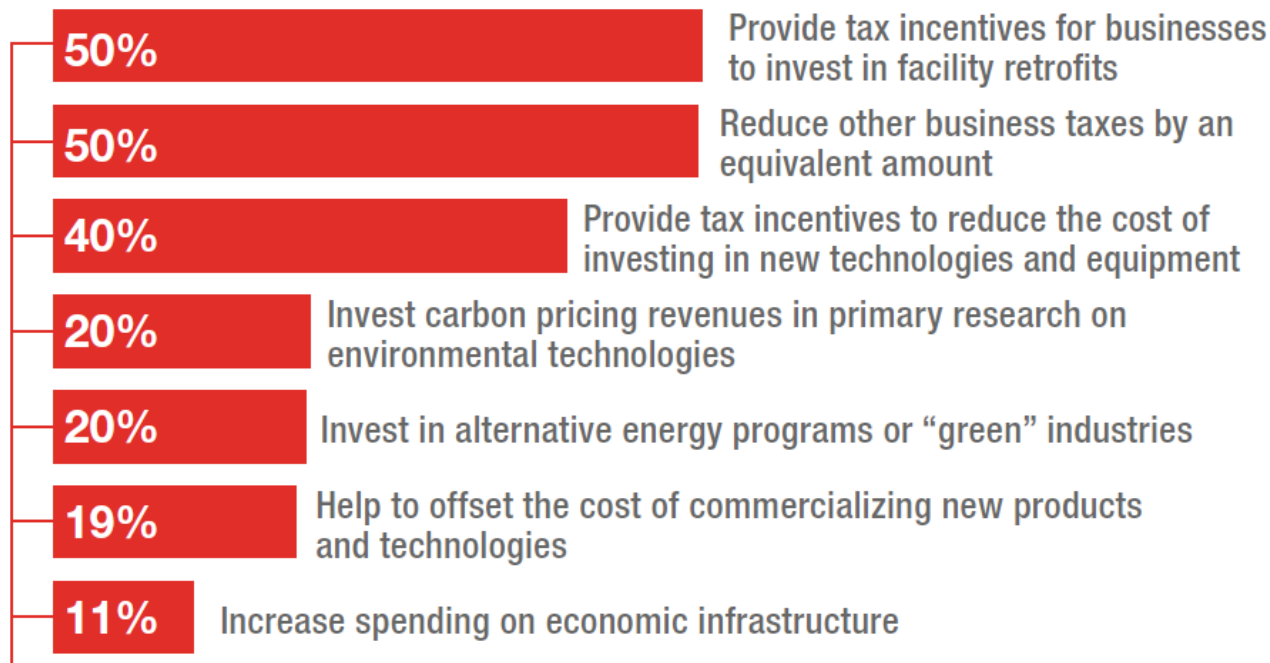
50% Provide tax incentives for businesses to invest in facility retrofits

50% Reduce other business taxes by an equivalent amount

40% Provide tax incentives to reduce the cost of investing in new technologies and equipment

20% Invest carbon pricing revenues in primary research on environmental technologies

20% Invest in alternative energy programs or “green” industries

19% Help to offset the cost of commercializing new products and technologies

11% Increase spending on economic infrastructure